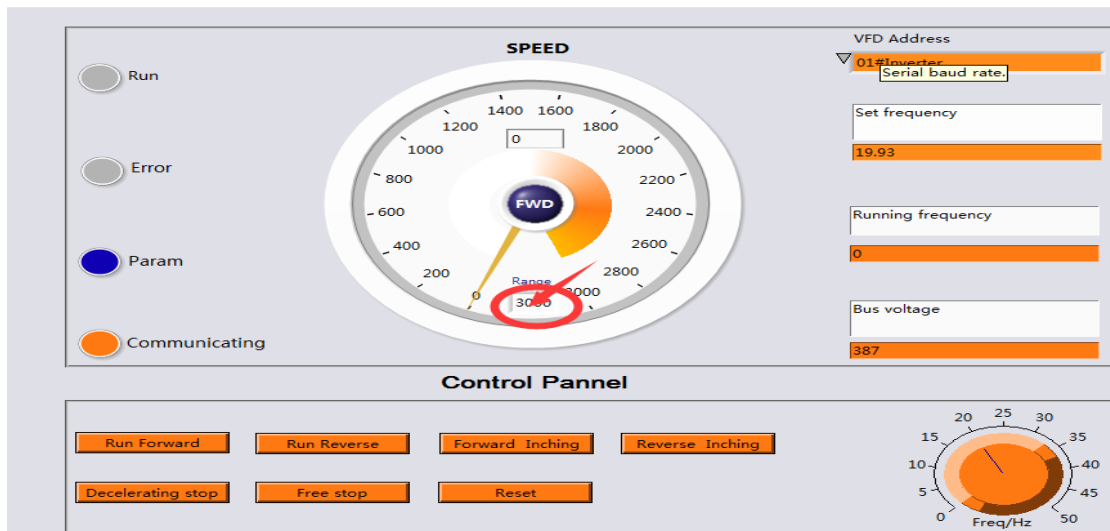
SPEED

Run

Error

Param

Communicating

0
200
400
600
800
1000
1200
1400
1600
1800
2000
2200
2400
2600
2800
3000

0

FWD

Range
3000

VFD Address
01#Inverter
Serial baud rate.

Set frequency
19.93

Running frequency
0

Bus voltage
387

Control Pannel

Run Forward
Run Reverse
Forward Inching
Reverse Inching
Decelerating stop
Free stop
Reset

0
5
10
15
20
25
30
35
40
45
50
Freq/Hz